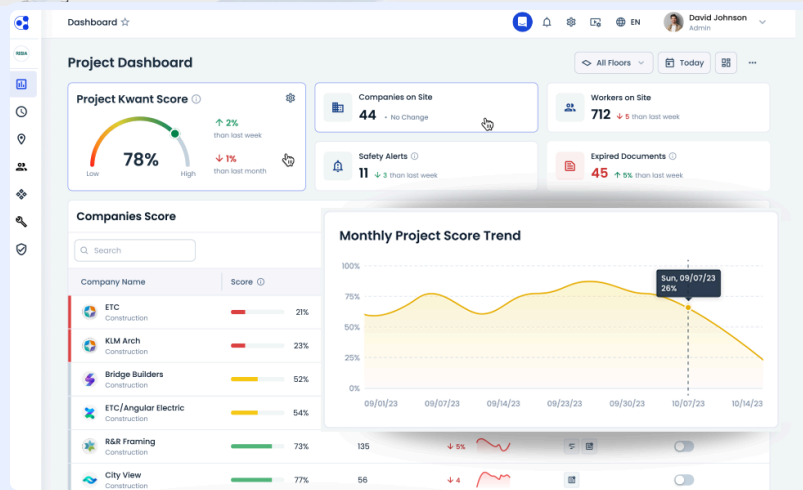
Dashboard ☆

EN

David Johnson
Admin

REBA

Project Dashboard

All Floors

Today

Project Kwant Score

↑ 2%
than last week

78%

↓ 1%
than last month

Low

High

Companies on Site
44 • No Change

Workers on Site
712 ↓ 5% than last week

Safety Alerts
11 ↓ 3 than last week

Expired Documents
45 ↑ 5% than last week

Companies Score

Search

| Company Name | Score |
|---|---|
| ETC Construction | 21% |
| KLM Arch Construction | 23% |
| Bridge Builders Construction | 52% |
| ETC/Angular Electric Construction | 54% |
| R&R Framing Construction | 73% |
| City View Construction | 77% |

135 ↓ 5%

56

Monthly Project Score Trend

100%
75%
50%
25%
0%

Sun, 09/07/23
26%

09/01/23 09/07/23 09/14/23 09/23/23 09/30/23 10/07/23 10/14/23